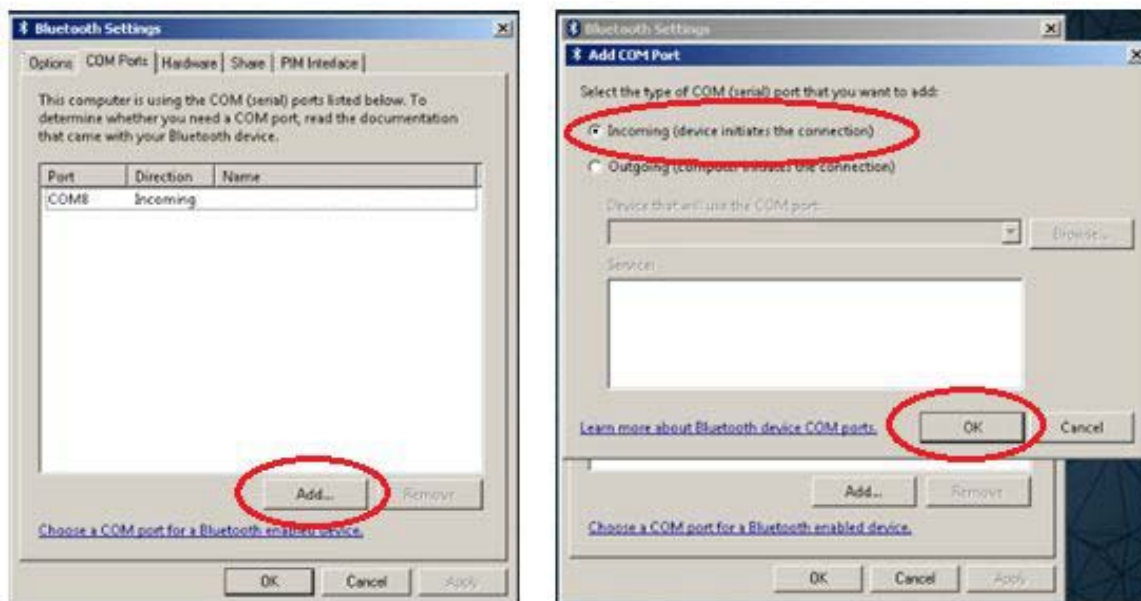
Bluetooth Settings

Options | COM Ports | Hardware | Share | PIM Interface

This computer is using the COM (serial) ports listed below. To determine whether you need a COM port, read the documentation that came with your Bluetooth device.

| Port | Direction | Name |
|---|---|---|
| COM8 | Incoming | |

Add... | Remove

Choose a COM port for a Bluetooth enabled device.

OK | Cancel | Apply

Bluetooth Settings

Add COM Port

Select the type of COM (serial) port that you want to add:

Incoming (device initiates the connection)

Outgoing (computer initiates the connection)

Device that will use the COM port:

Browse...

Service:

Learn more about Bluetooth device COM ports.

OK | Cancel

Add... | Remove

Choose a COM port for a Bluetooth enabled device.

OK | Cancel | Apply